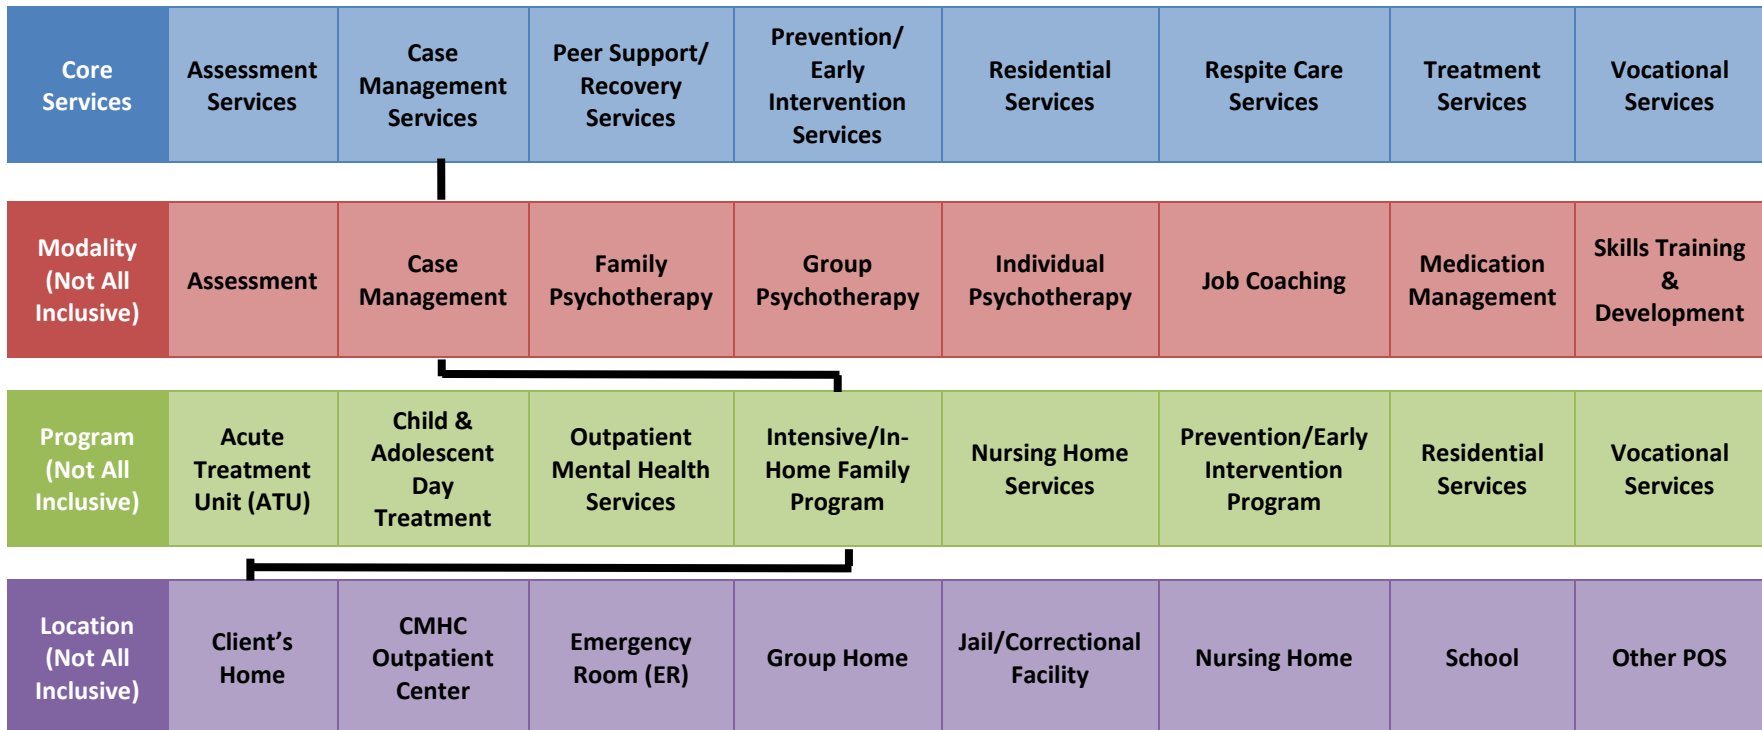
| Core Services | Assessment Services | Case Management Services | Peer Support/ Recovery Services | Prevention/ Early Intervention Services | Residential Services | Respite Care Services | Treatment Services | Vocational Services |
|---|---|---|---|---|---|---|---|---|
| Modality (Not All Inclusive) | Assessment | Case Management | Family Psychotherapy | Group Psychotherapy | Individual Psychotherapy | Job Coaching | Medication Management | Skills Training & Development |
| Program (Not All Inclusive) | Acute Treatment Unit (ATU) | Child & Adolescent Day Treatment | Outpatient Mental Health Services | Intensive/In-Home Family Program | Nursing Home Services | Prevention/Early Intervention Program | Residential Services | Vocational Services |
| Location (Not All Inclusive) | Client's Home | CMHC Outpatient Center | Emergency Room (ER) | Group Home | Jail/Correctional Facility | Nursing Home | School | Other POS |